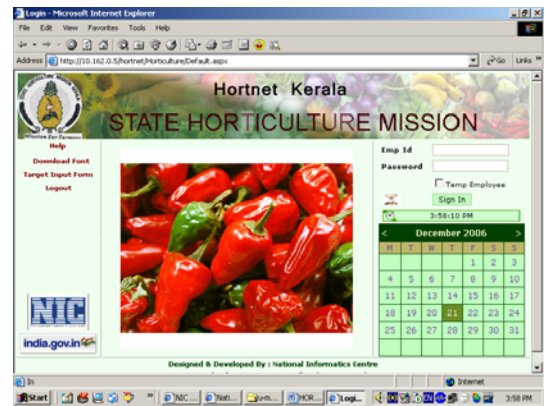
Login - Microsoft Internet Explorer

File Edit View Favorites Tools Help

Address http://10.162.0.5/hortnet/Horticulture/Default.aspx

Go Links

Mission for Farmers

Hortnet Kerala

STATE HORTICULTURE MISSION

Help

Download Font

Target Input Form

Logout

Emp Id

Password

Temp Employee

Sign In

3:58:10 PM

< December 2006 >

| M | T | W | T | F | S | S |
|---|---|---|---|---|---|---|
|  |  |  |  | 1 | 2 | 3 |
| 4 | 5 | 6 | 7 | 8 | 9 | 10 |
| 11 | 12 | 13 | 14 | 15 | 16 | 17 |
| 18 | 19 | 20 | 21 | 22 | 23 | 24 |
| 25 | 26 | 27 | 28 | 29 | 30 | 31 |

NIC

india.gov.in

Designed & Developed By : National Informatics Centre

In

Internet

Start NIC ... Nati... ... HOR... Logi... 3:58 PM